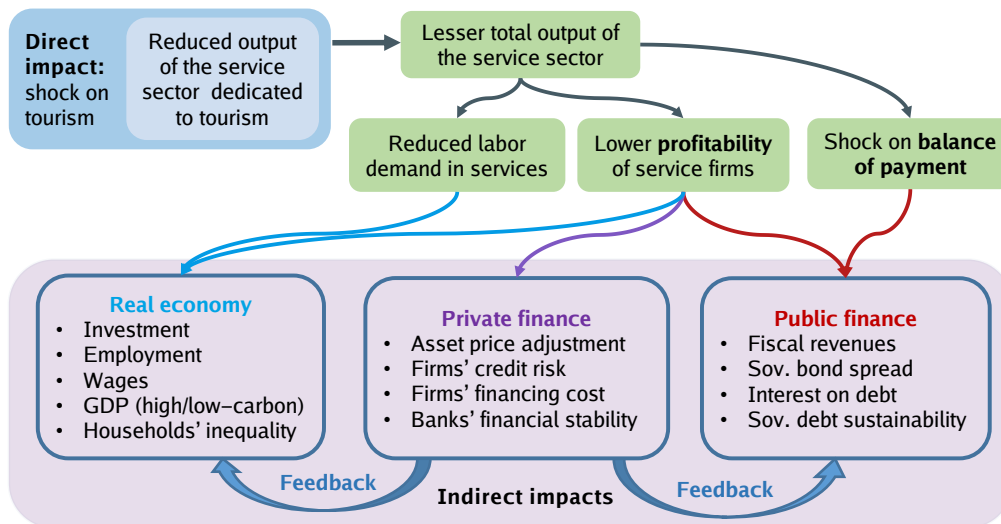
Direct impact: shock on tourism

Reduced output of the service sector dedicated to tourism

Lesser total output of the service sector

Reduced labor demand in services

Lower profitability of service firms

Shock on balance of payment

Real economy
• Investment
• Employment
• Wages
• GDP (high/low–carbon)
• Households' inequality

Private finance
• Asset price adjustment
• Firms' credit risk
• Firms' financing cost
• Banks' financial stability

Public finance
• Fiscal revenues
• Sov. bond spread
• Interest on debt
• Sov. debt sustainability

Feedback

Indirect impacts

Feedback